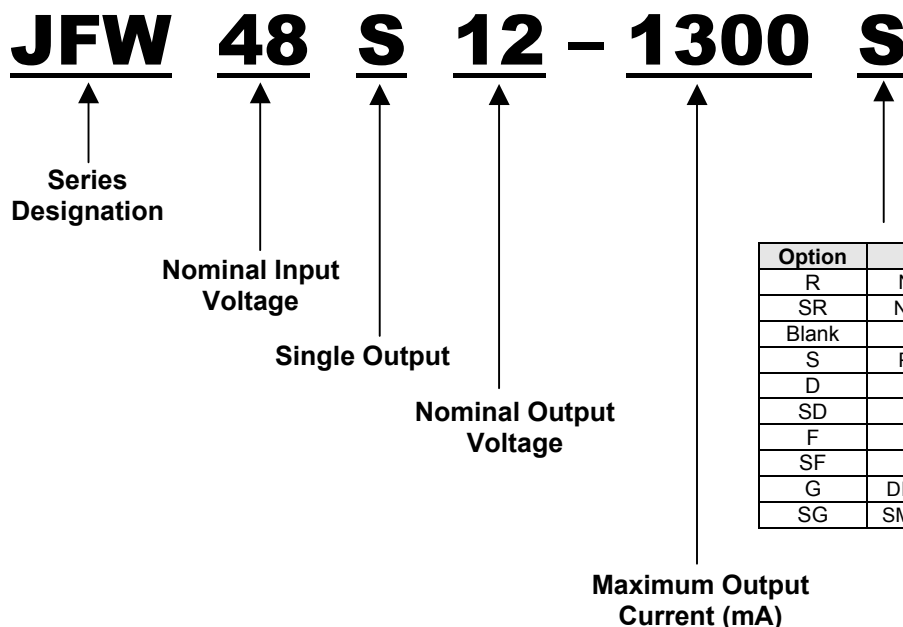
JFW 48 S 12 – 1300 S

Series Designation

Nominal Input Voltage

Single Output

Nominal Output Voltage

Maximum Output Current (mA)

| Option | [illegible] |
|---|---|
| R | N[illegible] |
| SR | N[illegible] |
| Blank | |
| S | F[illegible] |
| D | |
| SD | |
| F | |
| SF | |
| G | DI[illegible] |
| SG | SM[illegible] |